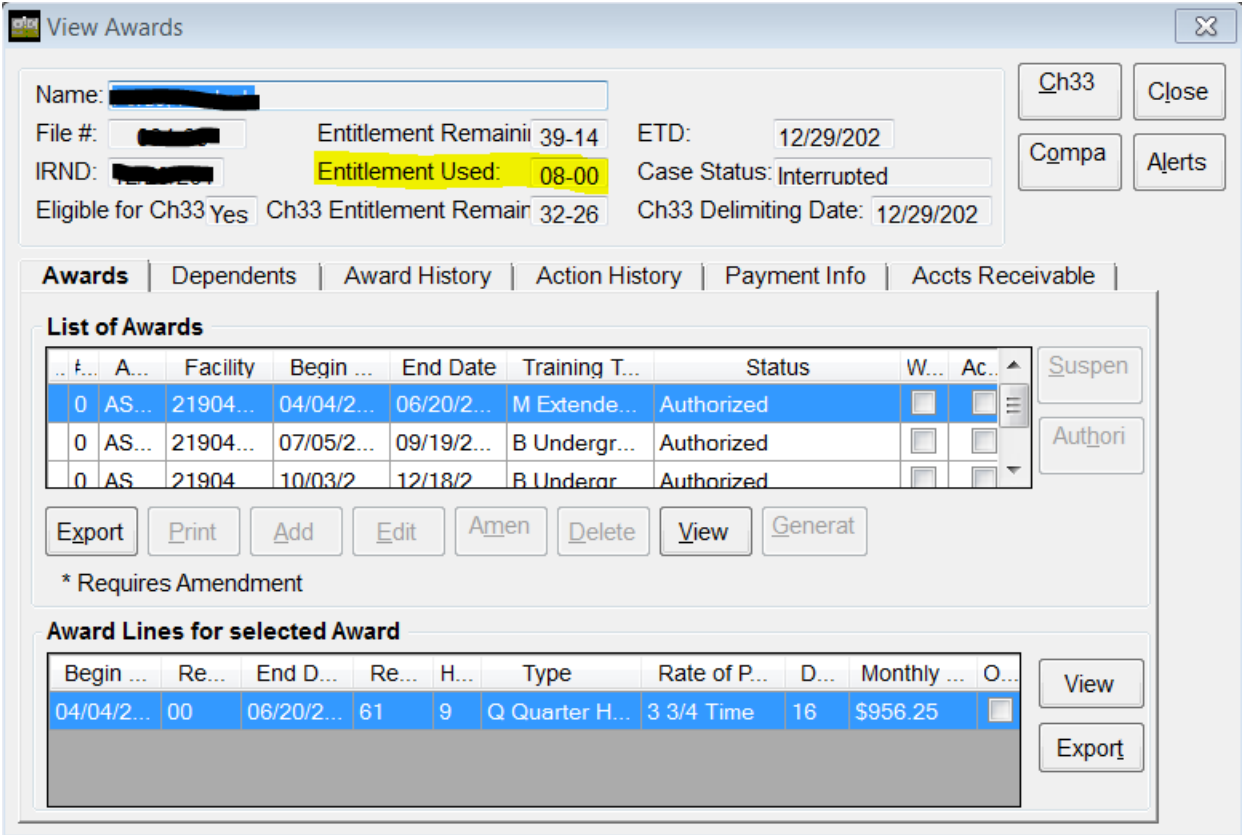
View Awards

Name: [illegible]
File #: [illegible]
IRND: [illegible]
Eligible for Ch33 Yes
Entitlement Remaini 39-14
Entitlement Used: 08-00
Ch33 Entitlement Remair 32-26
ETD: 12/29/202
Case Status: Interrupted
Ch33 Delimiting Date: 12/29/202

Ch33
Close
Compa
Alerts

Awards | Dependents | Award History | Action History | Payment Info | Accts Receivable

List of Awards

| .. | ‡.. | A... | Facility | Begin ... | End Date | Training T... | Status | W... | Ac... |
|---|---|---|---|---|---|---|---|---|---|
| | 0 | AS... | 21904... | 04/04/2... | 06/20/2... | M Extende... | Authorized | | |
| | 0 | AS... | 21904... | 07/05/2... | 09/19/2... | B Undergr... | Authorized | | |
| | 0 | AS | 21904 | 10/03/2 | 12/18/2 | B Undergr | Authorized | | |

Suspen
Authori

Export | Print | Add | Edit | Amen | Delete | View | Generat

* Requires Amendment

Award Lines for selected Award

| Begin ... | Re... | End D... | Re... | H... | Type | Rate of P... | D... | Monthly ... | O... |
|---|---|---|---|---|---|---|---|---|---|
| 04/04/2... | 00 | 06/20/2... | 61 | 9 | Q Quarter H... | 3 3/4 Time | 16 | $956.25 | |

View
Export